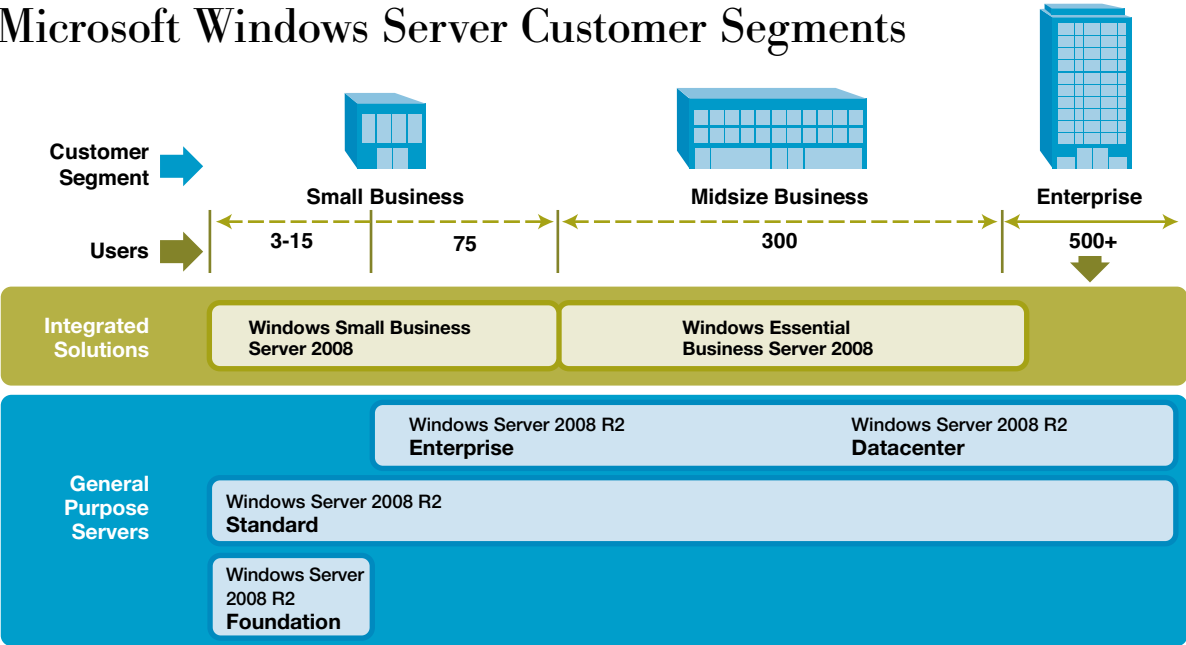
Microsoft Windows Server Customer Segments

Customer Segment

Small Business

Midsize Business

Enterprise

Users

3-15

75

300

500+

Integrated Solutions

Windows Small Business Server 2008

Windows Essential Business Server 2008

General Purpose Servers

Windows Server 2008 R2
Enterprise

Windows Server 2008 R2
Datacenter

Windows Server 2008 R2
Standard

Windows Server 2008 R2
Foundation